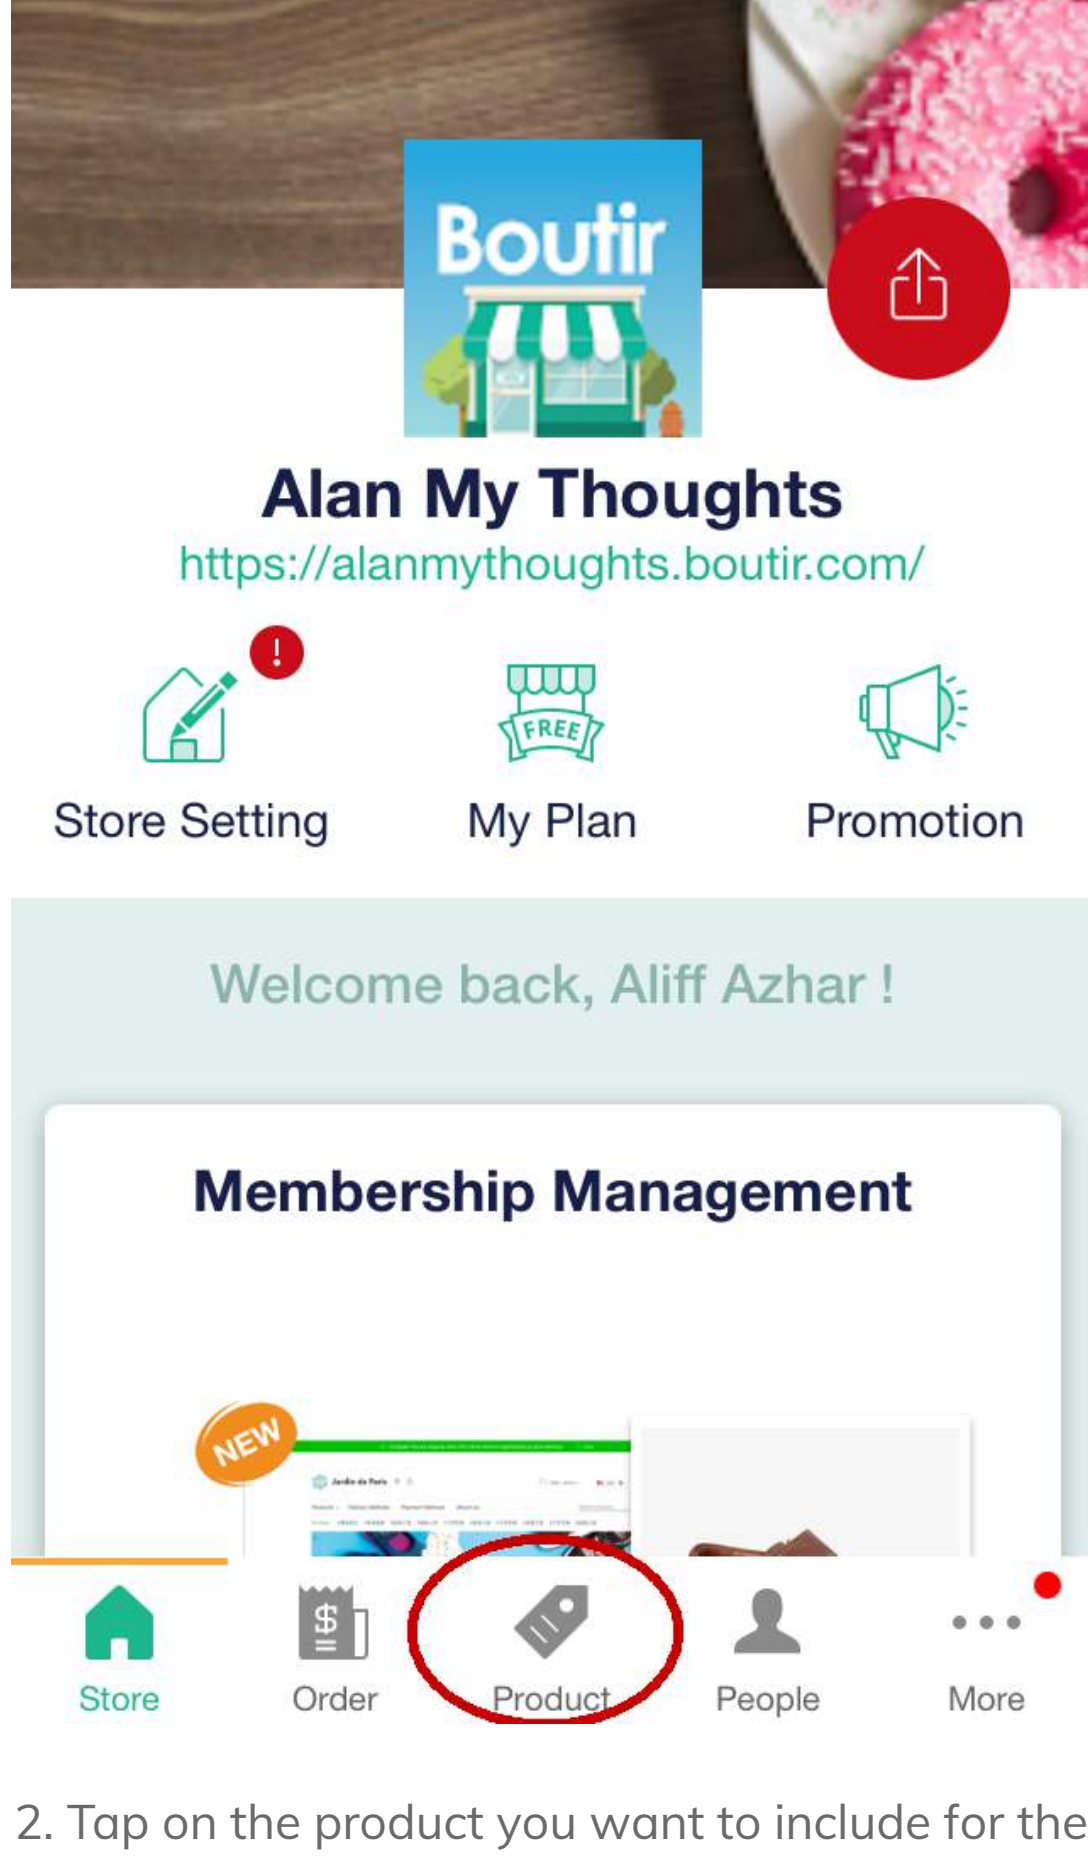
Boutir

Alan My Thoughts
https://alanmythoughts.boutir.com/

!
Store Setting
FREE
My Plan
Promotion

Welcome back, Aliff Azhar !

Membership Management

NEW

Store
Order
Product
People
More

2. Tap on the product you want to include for the